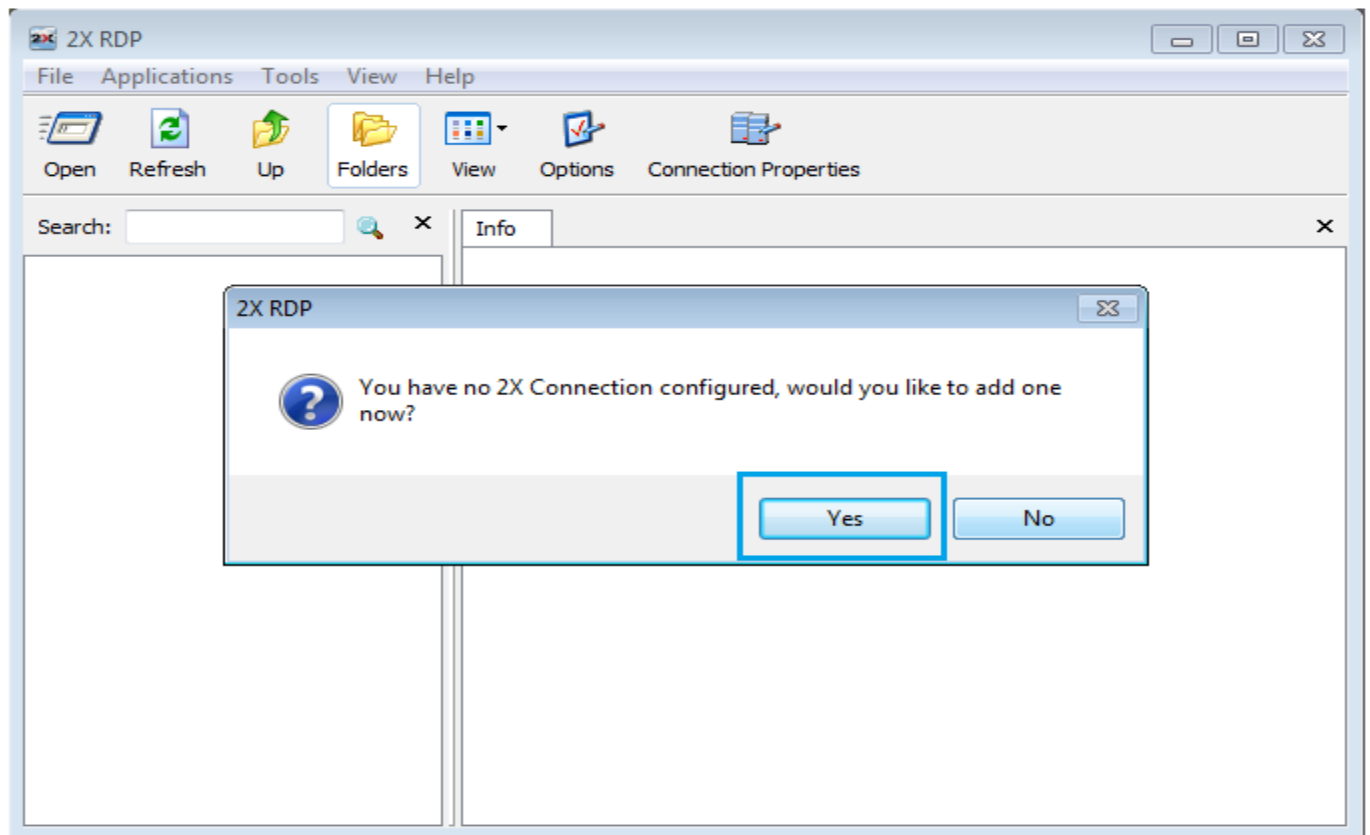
2X RDP

File Applications Tools View Help

Open Refresh Up Folders View Options Connection Properties

Search: ×

Info ×

2X RDP

You have no 2X Connection configured, would you like to add one now?

Yes No